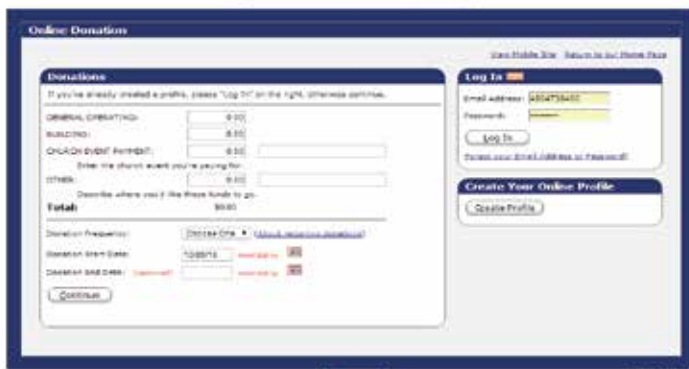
Online Donation

View Mobile Site Return to our Home Page

Donations

If you've already created a profile, please "Log In" on the right, otherwise continue.

GENERAL OPERATING: 0.00

BUILDING: 0.00

CHURCH EVENT PAYMENT: 0.00

Enter the church event you're paying for.

OTHER: 0.00

Describe where you'd like these funds to go.

Total: $0.00

Donation Frequency: Choose One (About recurring donations)

Donation Start Date: 12/05/12 mm/dd/yy

Donation End Date: (optional) mm/dd/yy

Continue

Log In

Email Address: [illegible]

Password: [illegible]

Log In

Forgot your Email Address or Password?

Create Your Online Profile

Create Profile